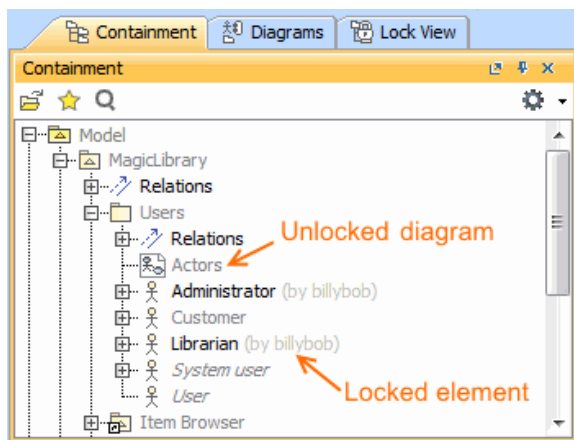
Containment
Diagrams
Lock View

Containment

Model
MagicLibrary
Relations
Users
Relations
Unlocked diagram
Actors
Administrator (by billybob)
Customer
Librarian (by billybob)
System user
Locked element
User
Item Browser